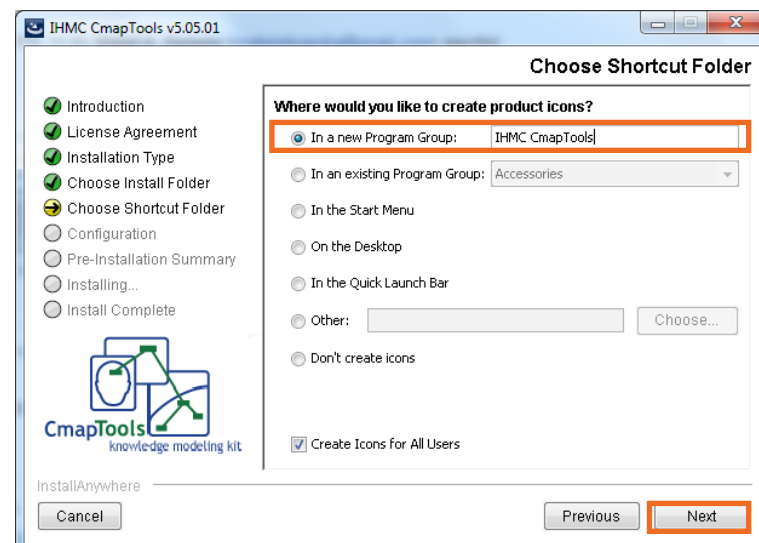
IHMC CmapTools v5.05.01

Choose Shortcut Folder

Introduction
License Agreement
Installation Type
Choose Install Folder
Choose Shortcut Folder
Configuration
Pre-Installation Summary
Installing...
Install Complete

CmapTools
knowledge modeling kit

Where would you like to create product icons?

In a new Program Group: IHMC CmapTools
In an existing Program Group: Accessories
In the Start Menu
On the Desktop
In the Quick Launch Bar
Other: Choose...
Don't create icons

Create Icons for All Users

InstallAnywhere

Cancel

Previous

Next